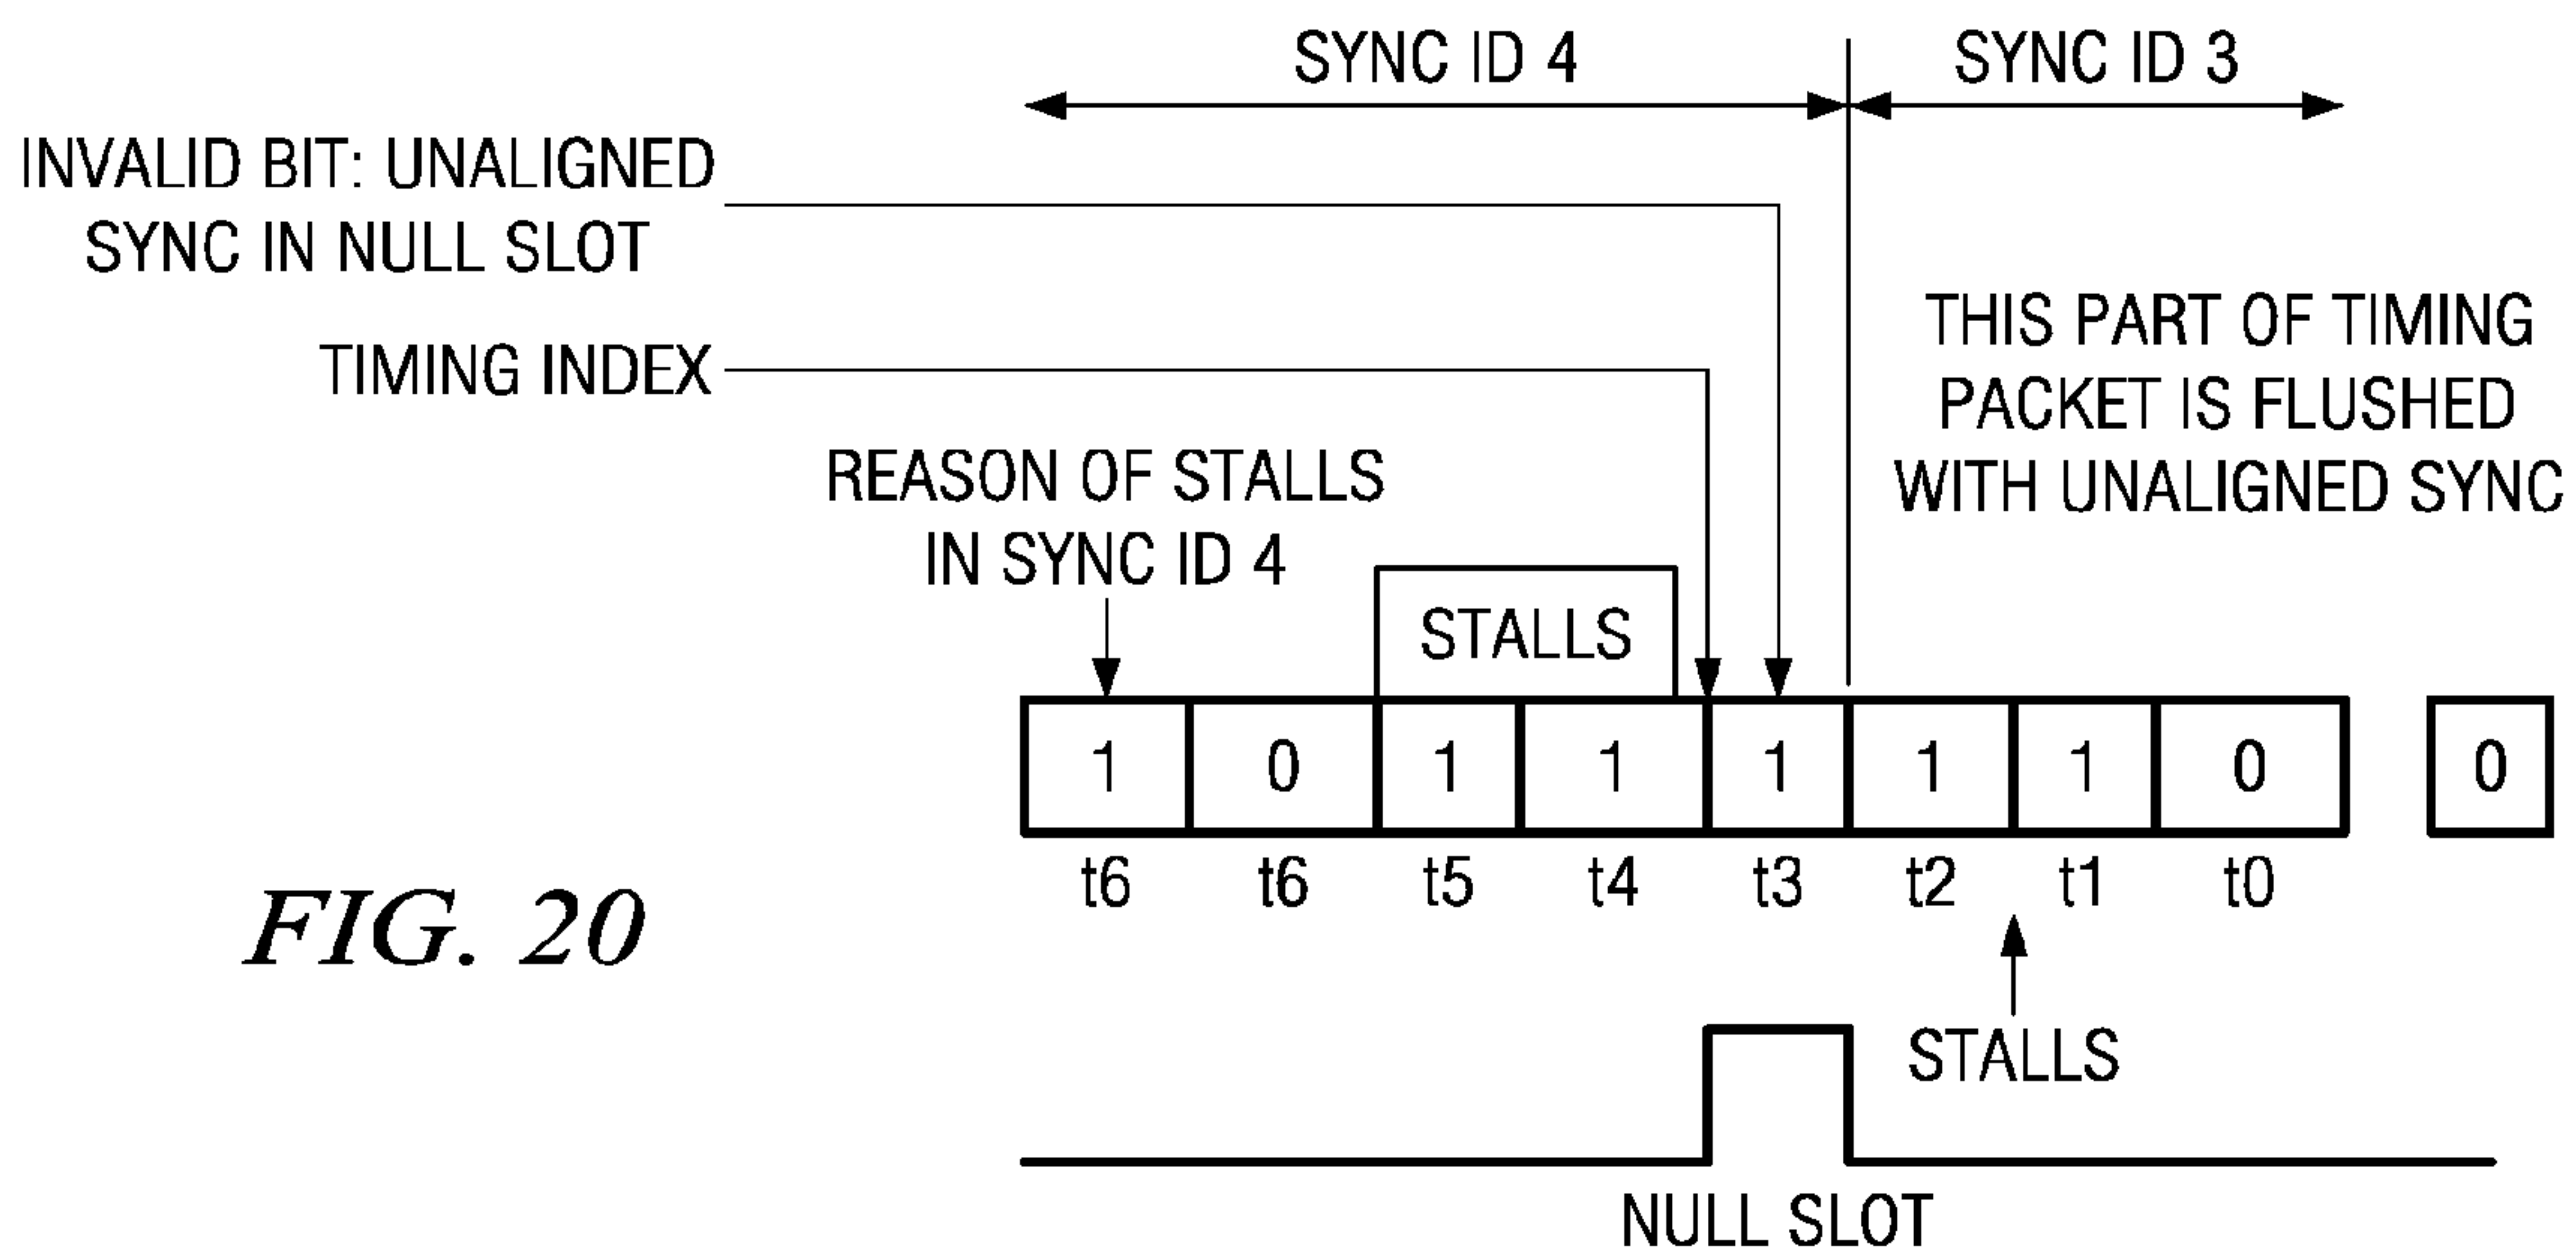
SYNC ID 4

SYNC ID 3

INVALID BIT: UNALIGNED SYNC IN NULL SLOT

TIMING INDEX

THIS PART OF TIMING PACKET IS FLUSHED WITH UNALIGNED SYNC

REASON OF STALLS IN SYNC ID 4

STALLS

| 1 | 0 | 1 | 1 | 1 | 1 | 1 | 0 |
|---|---|---|---|---|---|---|---|
| t6 | t6 | t5 | t4 | t3 | t2 | t1 | t0 |

0

FIG. 20

STALLS

NULL SLOT